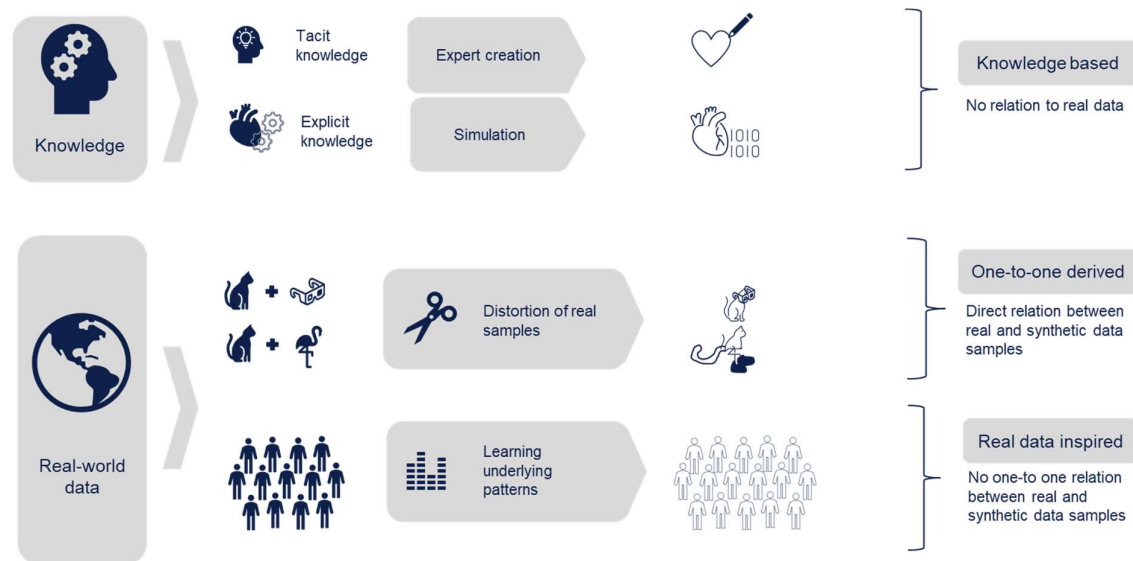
Knowledge

Tacit knowledge

Expert creation

Explicit knowledge

Simulation

1010
1010

Knowledge based

No relation to real data

Real-world data

Distortion of real samples

One-to-one derived

Direct relation between real and synthetic data samples

Learning underlying patterns

Real data inspired

No one-to one relation between real and synthetic data samples